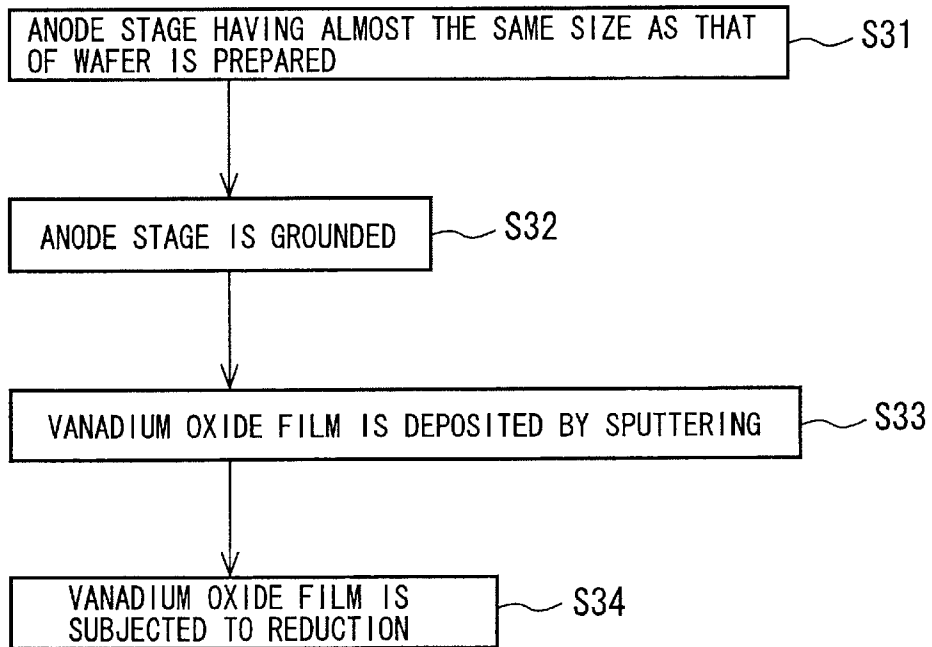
ANODE STAGE HAVING ALMOST THE SAME SIZE AS THAT OF WAFER IS PREPARED

S31

ANODE STAGE IS GROUNDED

S32

VANADIUM OXIDE FILM IS DEPOSITED BY SPUTTERING

S33

VANADIUM OXIDE FILM IS SUBJECTED TO REDUCTION

S34